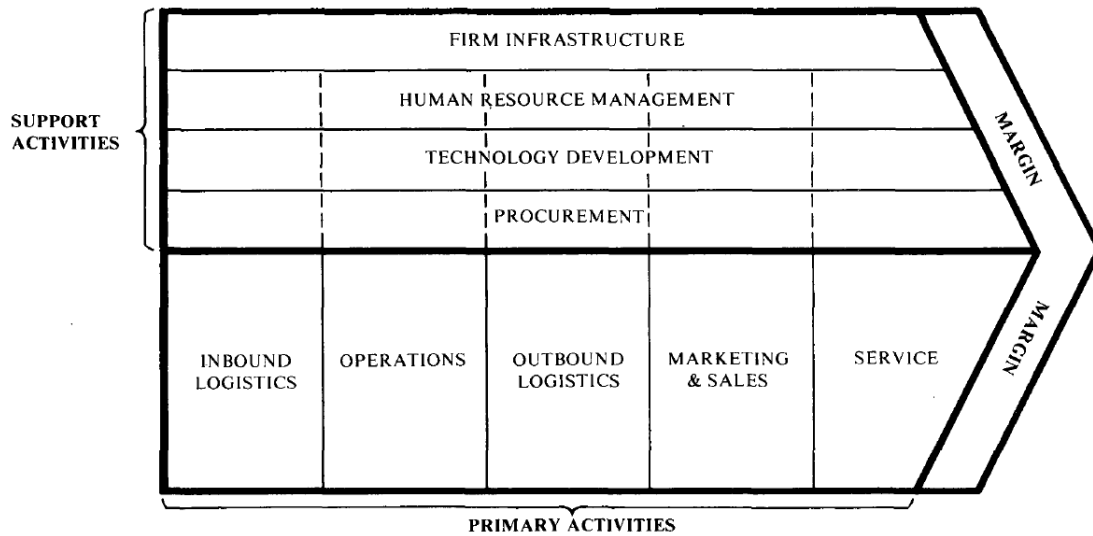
SUPPORT ACTIVITIES

FIRM INFRASTRUCTURE

HUMAN RESOURCE MANAGEMENT

TECHNOLOGY DEVELOPMENT

PROCUREMENT

MARGIN

INBOUND LOGISTICS

OPERATIONS

OUTBOUND LOGISTICS

MARKETING & SALES

SERVICE

MARGIN

PRIMARY ACTIVITIES